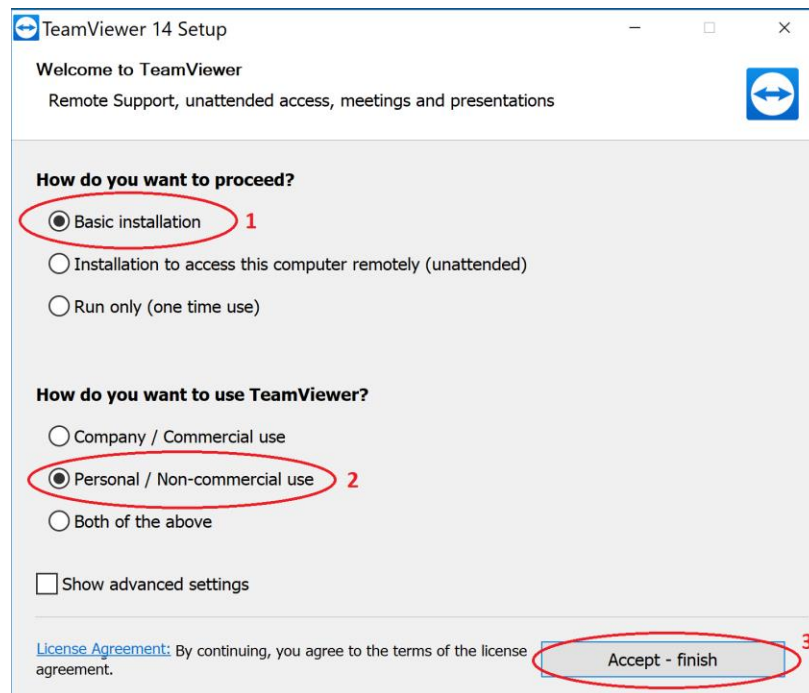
TeamViewer 14 Setup

Welcome to TeamViewer

Remote Support, unattended access, meetings and presentations

How do you want to proceed?

Basic installation 1

Installation to access this computer remotely (unattended)

Run only (one time use)

How do you want to use TeamViewer?

Company / Commercial use

Personal / Non-commercial use 2

Both of the above

Show advanced settings

License Agreement: By continuing, you agree to the terms of the license agreement.

Accept - finish 3